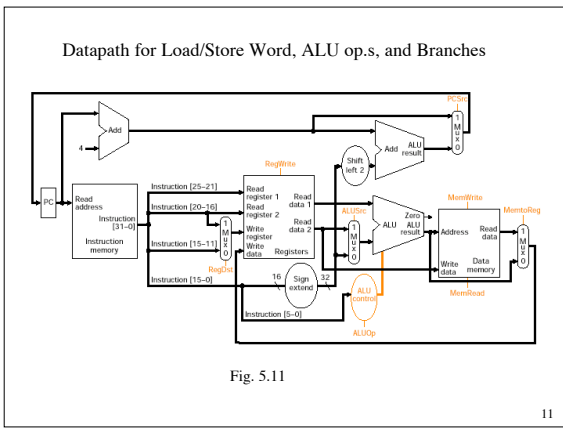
Datapath for Load/Store Word, ALU op.s, and Branches

PCSrc

Add

4

1
M
u
x
0

Add ALU result

Shift left 2

RegWrite

PC

Read address

Instruction [31–0]

Instruction memory

Instruction [25–21]

Instruction [20–16]

Instruction [15–11]

Instruction [15–0]

1
M
u
x
0

RegDst

Read register 1

Read register 2

Write register

Write data

Read data 1

Read data 2

Registers

ALUSrc

1
M
u
x
0

Zero

ALU

ALU result

MemWrite

MemtoReg

Address

Read data

Write data

Data memory

1
M
u
x
0

MemRead

16

Sign extend

32

ALU control

Instruction [5–0]

ALUOp

Fig. 5.11

11